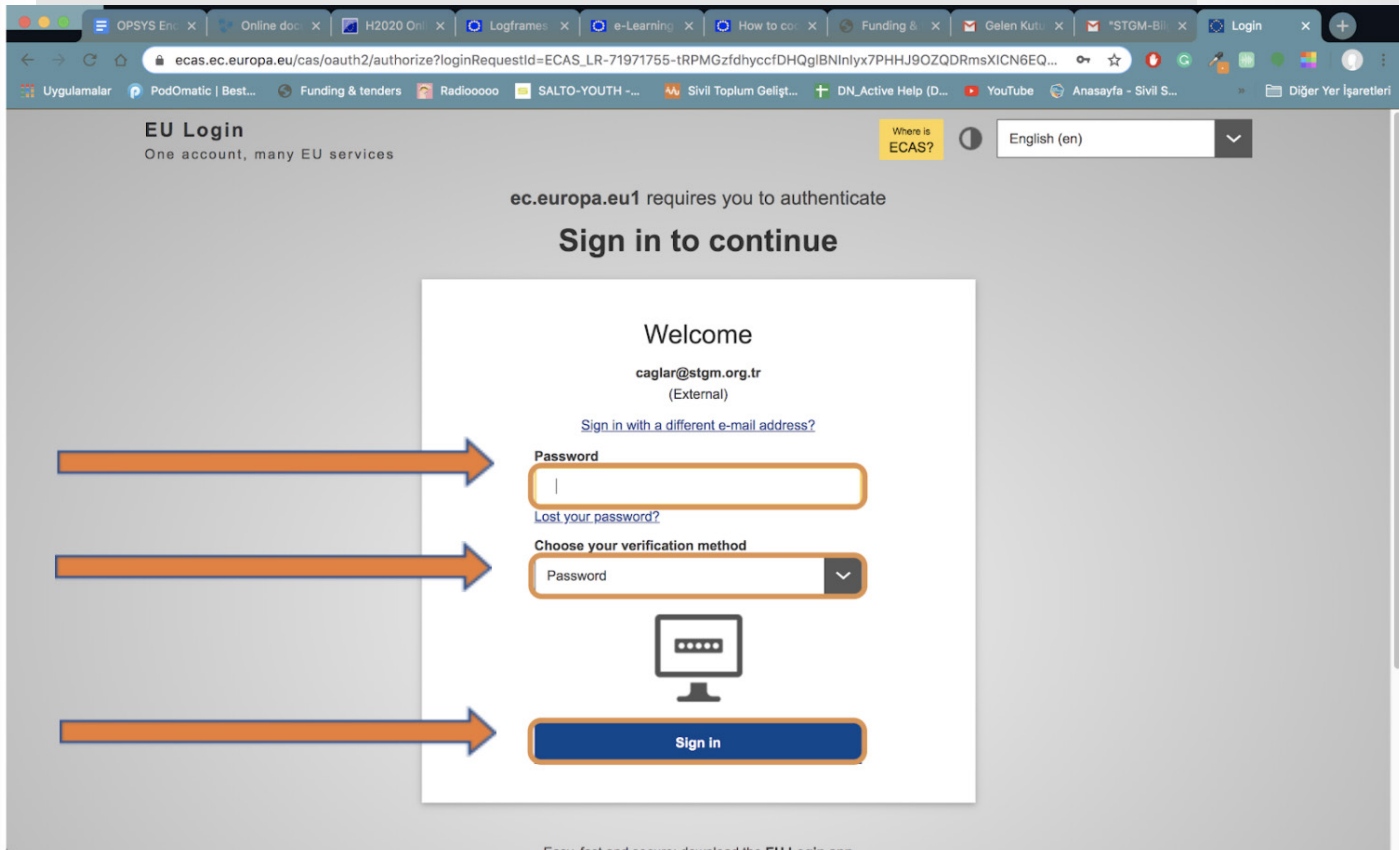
OPSYS Enc ×
Online doc ×
H2020 Onl ×
Logframes ×
e-Learning ×
How to co ×
Funding & ×
Gelen Kutu ×
*STGM-Bil ×
Login ×

ecas.ec.europa.eu/cas/oauth2/authorize?loginRequestId=ECAS_LR-71971755-tRPMGzfdhyccfDHQglBNInlyx7PHHJ9OZQDRmsXICN6EQ...

Uygulamalar
PodOmatic | Best...
Funding & tenders
Radiooooo
SALTO-YOUTH -...
Sivil Toplum Gelişt...
DN_Active Help (D...
YouTube
Anasayfa - Sivil S...
Diğer Yer İşaretleri

EU Login
One account, many EU services

Where is ECAS?

English (en)

ec.europa.eu1 requires you to authenticate

Sign in to continue

Welcome

caglar@stgm.org.tr
(External)

Sign in with a different e-mail address?

Password

Lost your password?

Choose your verification method

Password

Sign in

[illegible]